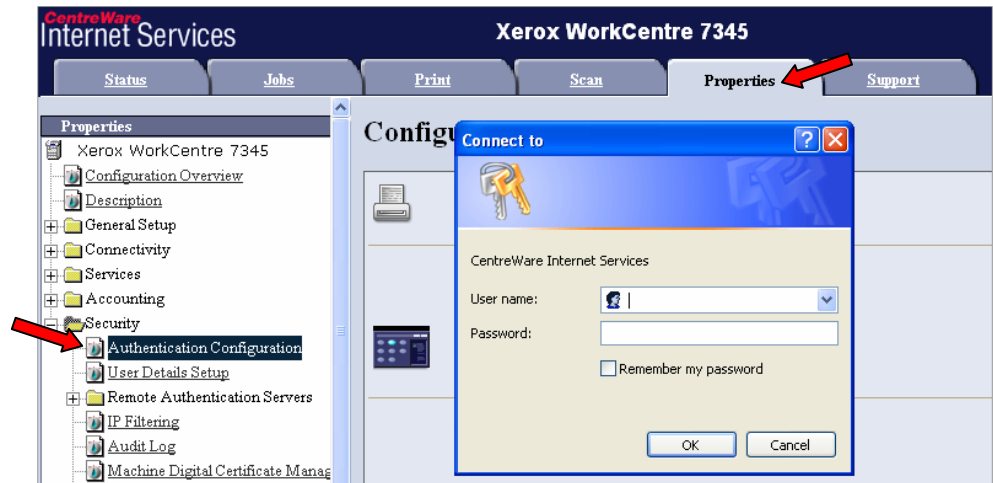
CentreWare
Internet Services

Xerox WorkCentre 7345

Status
Jobs
Print
Scan
Properties
Support

Properties
Xerox WorkCentre 7345
Configuration Overview
Description
General Setup
Connectivity
Services
Accounting
Security
Authentication Configuration
User Details Setup
Remote Authentication Servers
IP Filtering
Audit Log
Machine Digital Certificate Manag

Configu

Connect to

CentreWare Internet Services

User name:
Password:
Remember my password

OK
Cancel